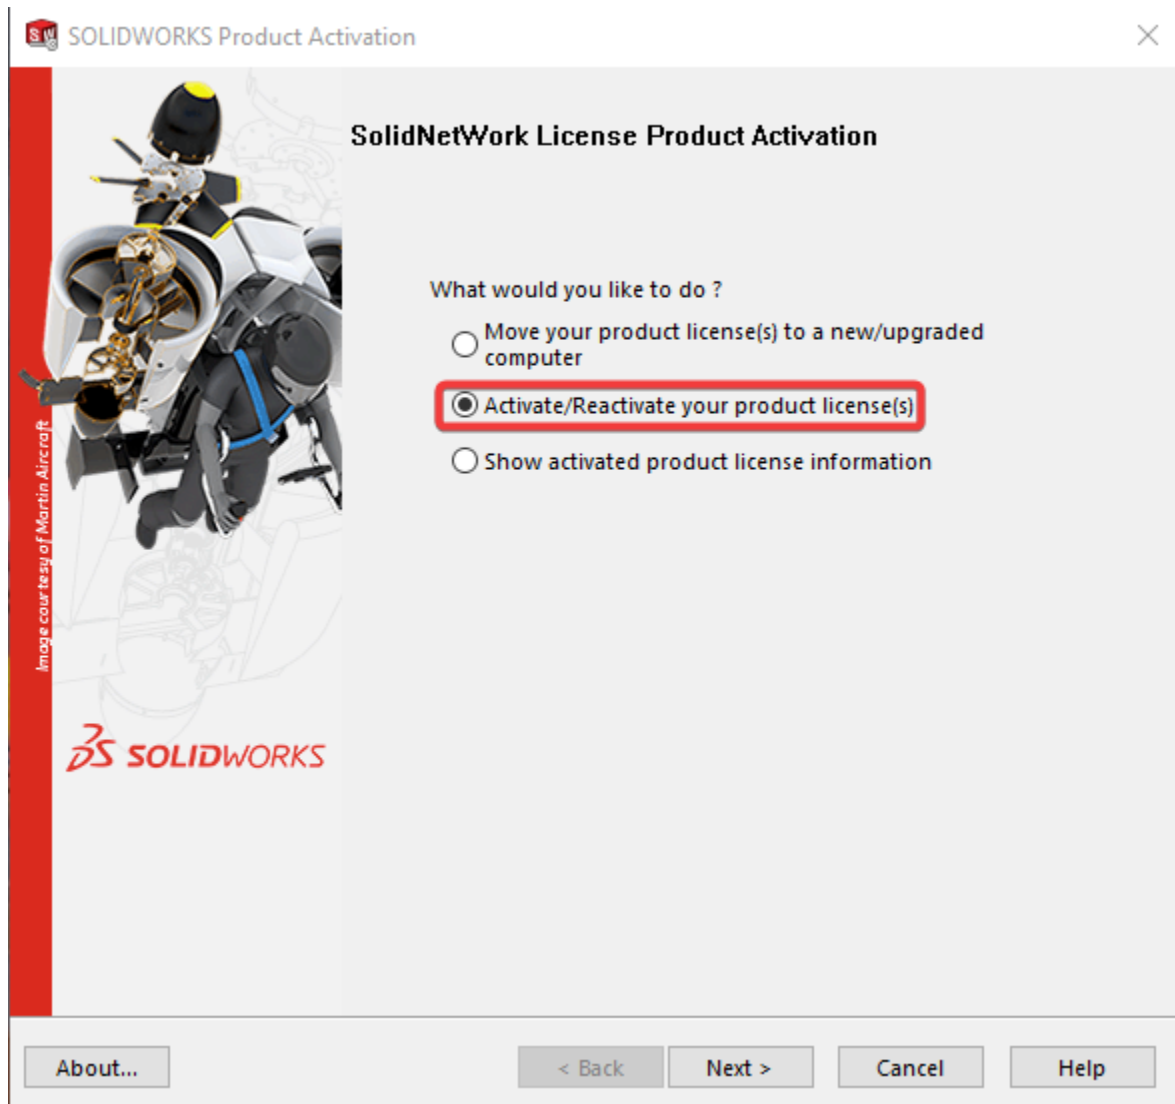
SOLIDWORKS Product Activation

Image courtesy of Martin Aircraft

SOLIDWORKS

SolidNetWork License Product Activation

What would you like to do ?

Move your product license(s) to a new/upgraded computer

Activate/Reactivate your product license(s)

Show activated product license information

About...

< Back

Next >

Cancel

Help